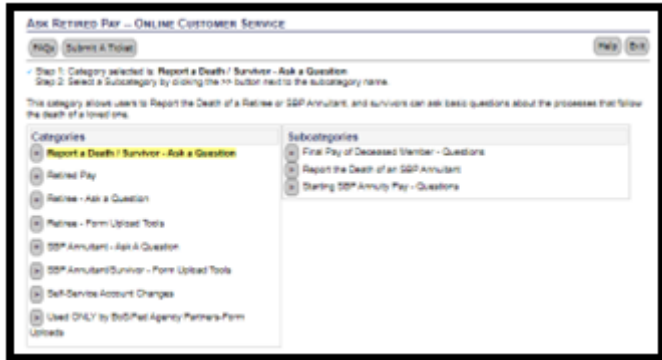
ASK RETIRED PAY – ONLINE CUSTOMER SERVICE

FAQs Submit A Ticket

Help Exit

✓ Step 1: Category selected is: Report a Death / Survivor - Ask a Question
Step 2: Select a Subcategory by clicking the >> button next to the subcategory name.

This category allows users to Report the Death of a Retiree or SBP Annuitant, and survivors can ask basic questions about the processes that follow the death of a loved one.

Categories

» Report a Death / Survivor - Ask a Question

» Retired Pay

» Retiree - Ask a Question

» Retiree - Form Upload Tools

» SBP Annuitant - Ask A Question

» SBP Annuitant/Survivor - Form Upload Tools

» Self-Service Account Changes

» Used ONLY by BoS/Fed Agency Partners-Form Uploads

Subcategories

» Final Pay of Deceased Member - Questions

» Report the Death of an SBP Annuitant

» Starting SBP Annuity Pay - Questions